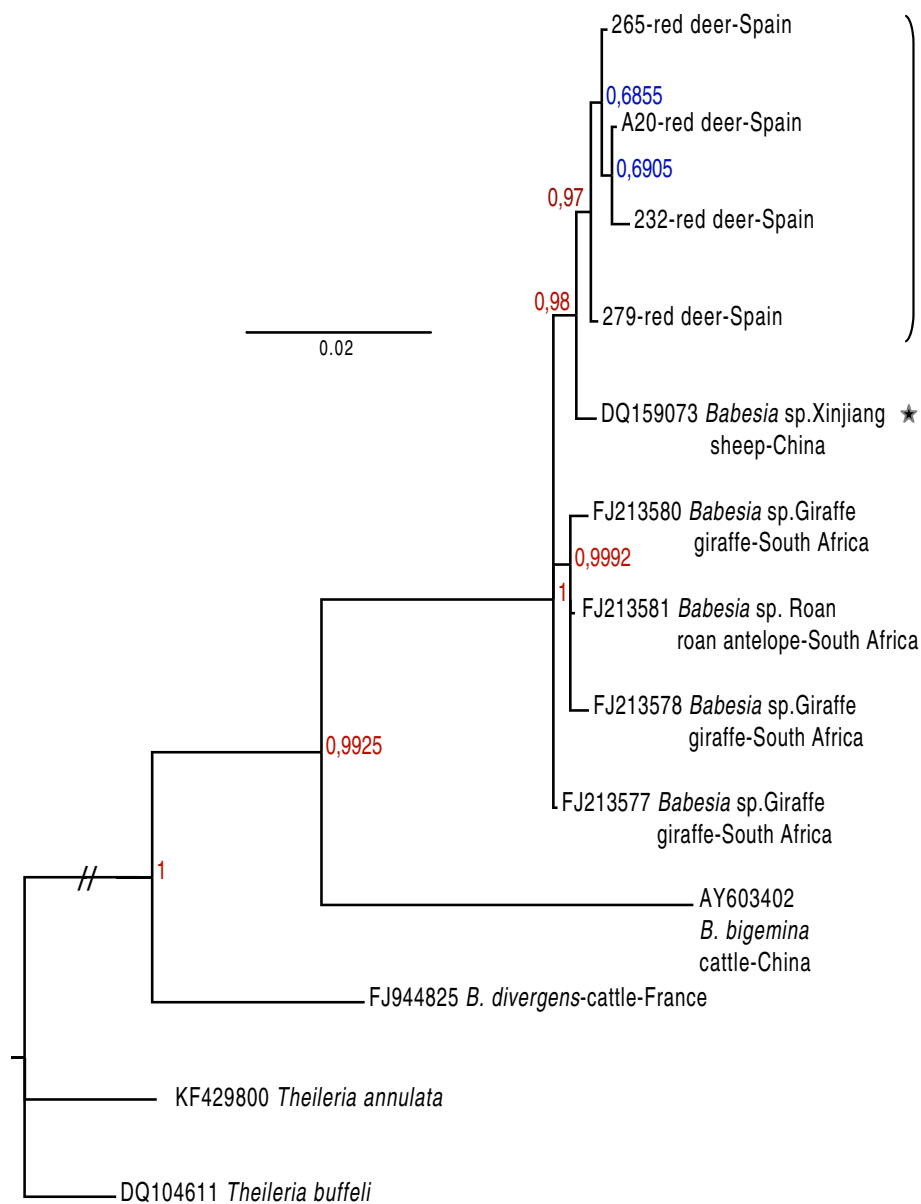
265-red deer-Spain

0,6855

A20-red deer-Spain

0,6905

0,97

232-red deer-Spain

0,98

279-red deer-Spain

0.02

DQ159073 *Babesia* sp.Xinjiang sheep-China

FJ213580 *Babesia* sp.Giraffe giraffe-South Africa

0,9992

1

FJ213581 *Babesia* sp. Roan roan antelope-South Africa

FJ213578 *Babesia* sp.Giraffe giraffe-South Africa

0,9925

FJ213577 *Babesia* sp.Giraffe giraffe-South Africa

1

AY603402 *B. bigemina* cattle-China

FJ944825 *B. divergens*-cattle-France

KF429800 *Theileria annulata*

DQ104611 *Theileria buffeli*